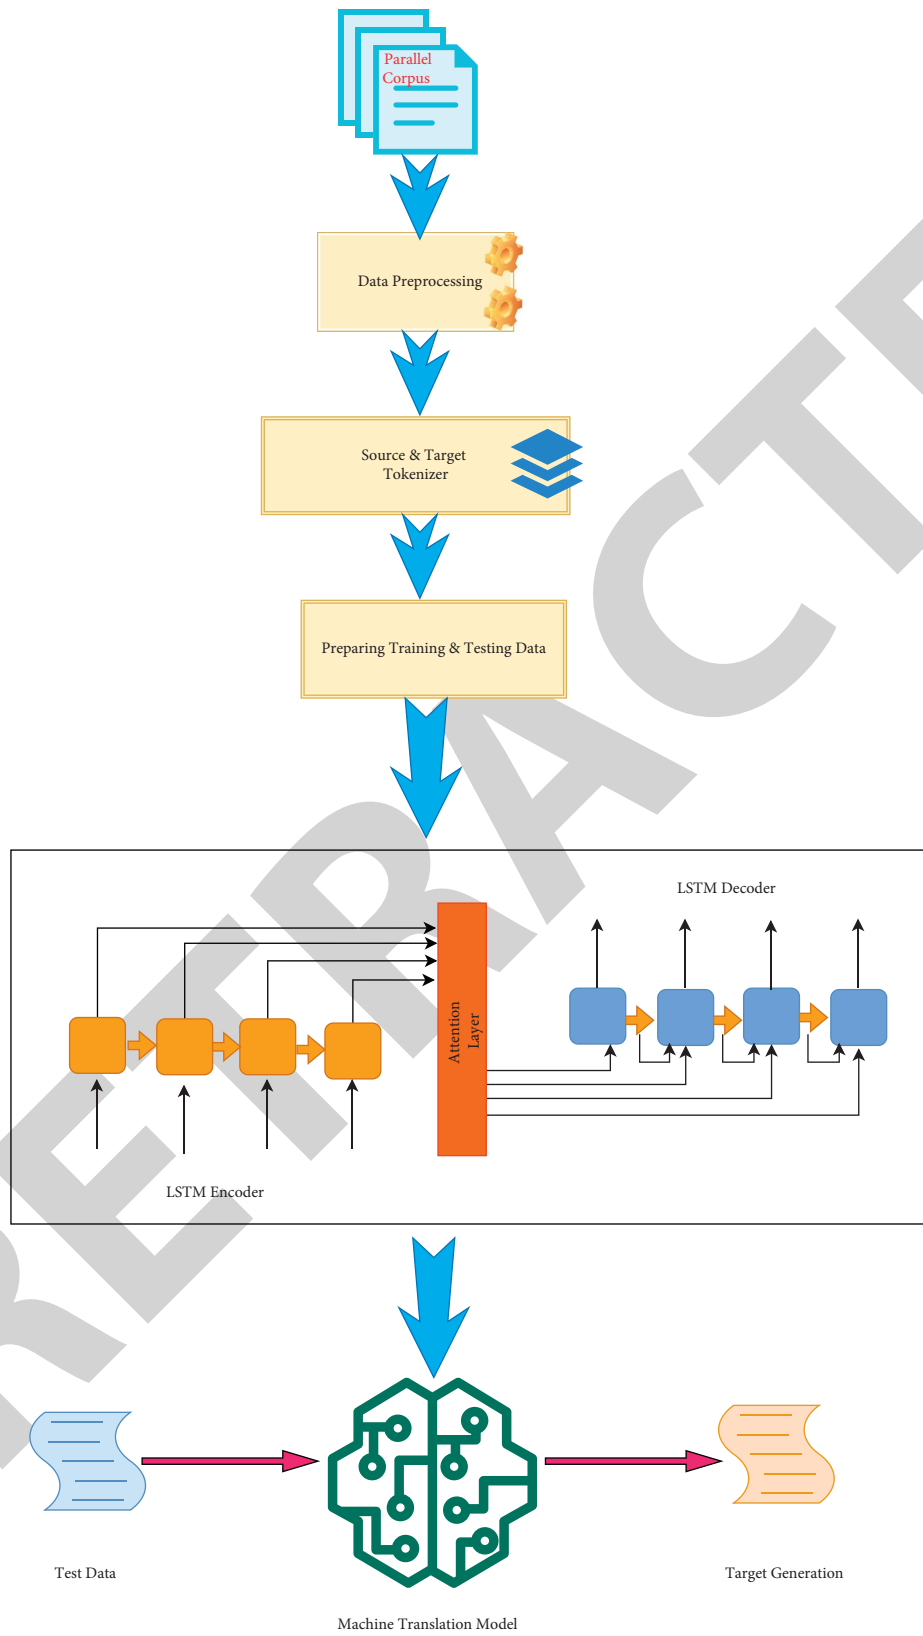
Parallel Corpus

Data Preprocessing

Source & Target Tokenizer

Preparing Training & Testing Data

LSTM Decoder

Attention Layer

LSTM Encoder

Test Data

Target Generation

Machine Translation Model

RETRACTED